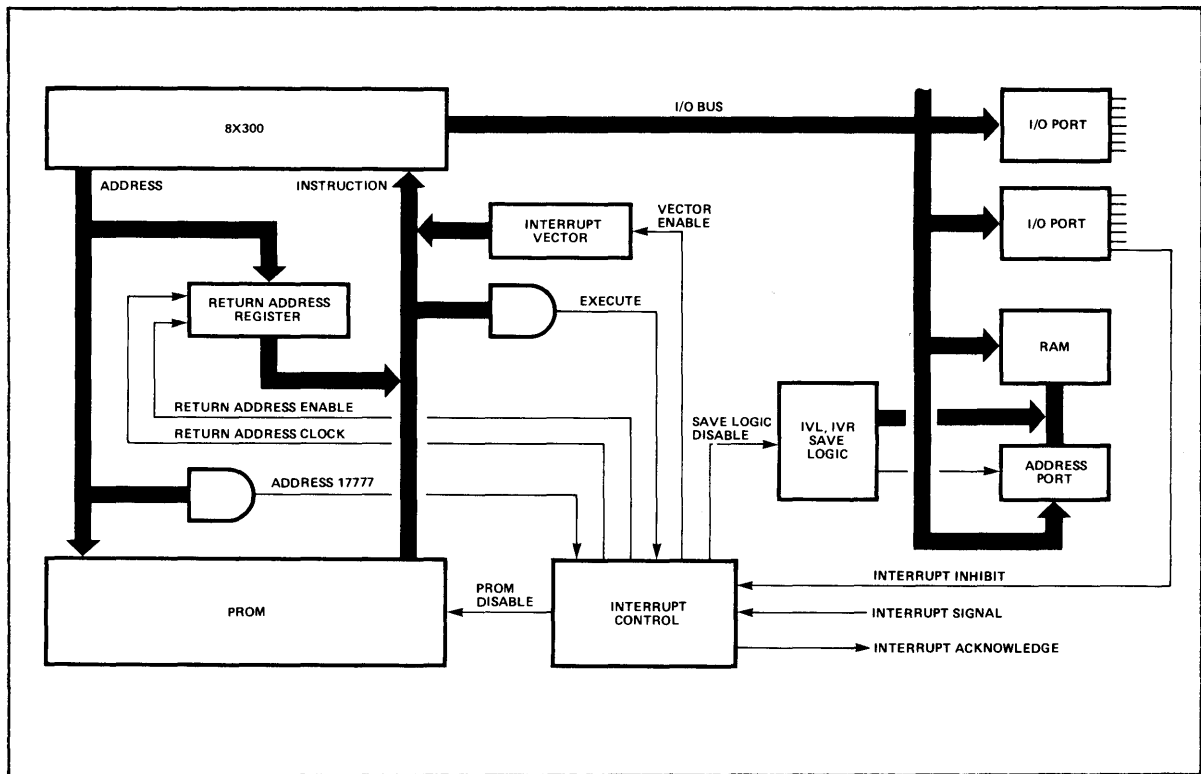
8X300

I/O BUS

I/O PORT

ADDRESS

INSTRUCTION

INTERRUPT VECTOR

VECTOR ENABLE

I/O PORT

RETURN ADDRESS REGISTER

EXECUTE

RAM

RETURN ADDRESS ENABLE

RETURN ADDRESS CLOCK

SAVE LOGIC DISABLE

IVL, IVR SAVE LOGIC

ADDRESS PORT

ADDRESS 17777

PROM

PROM DISABLE

INTERRUPT CONTROL

INTERRUPT INHIBIT

INTERRUPT SIGNAL

INTERRUPT ACKNOWLEDGE